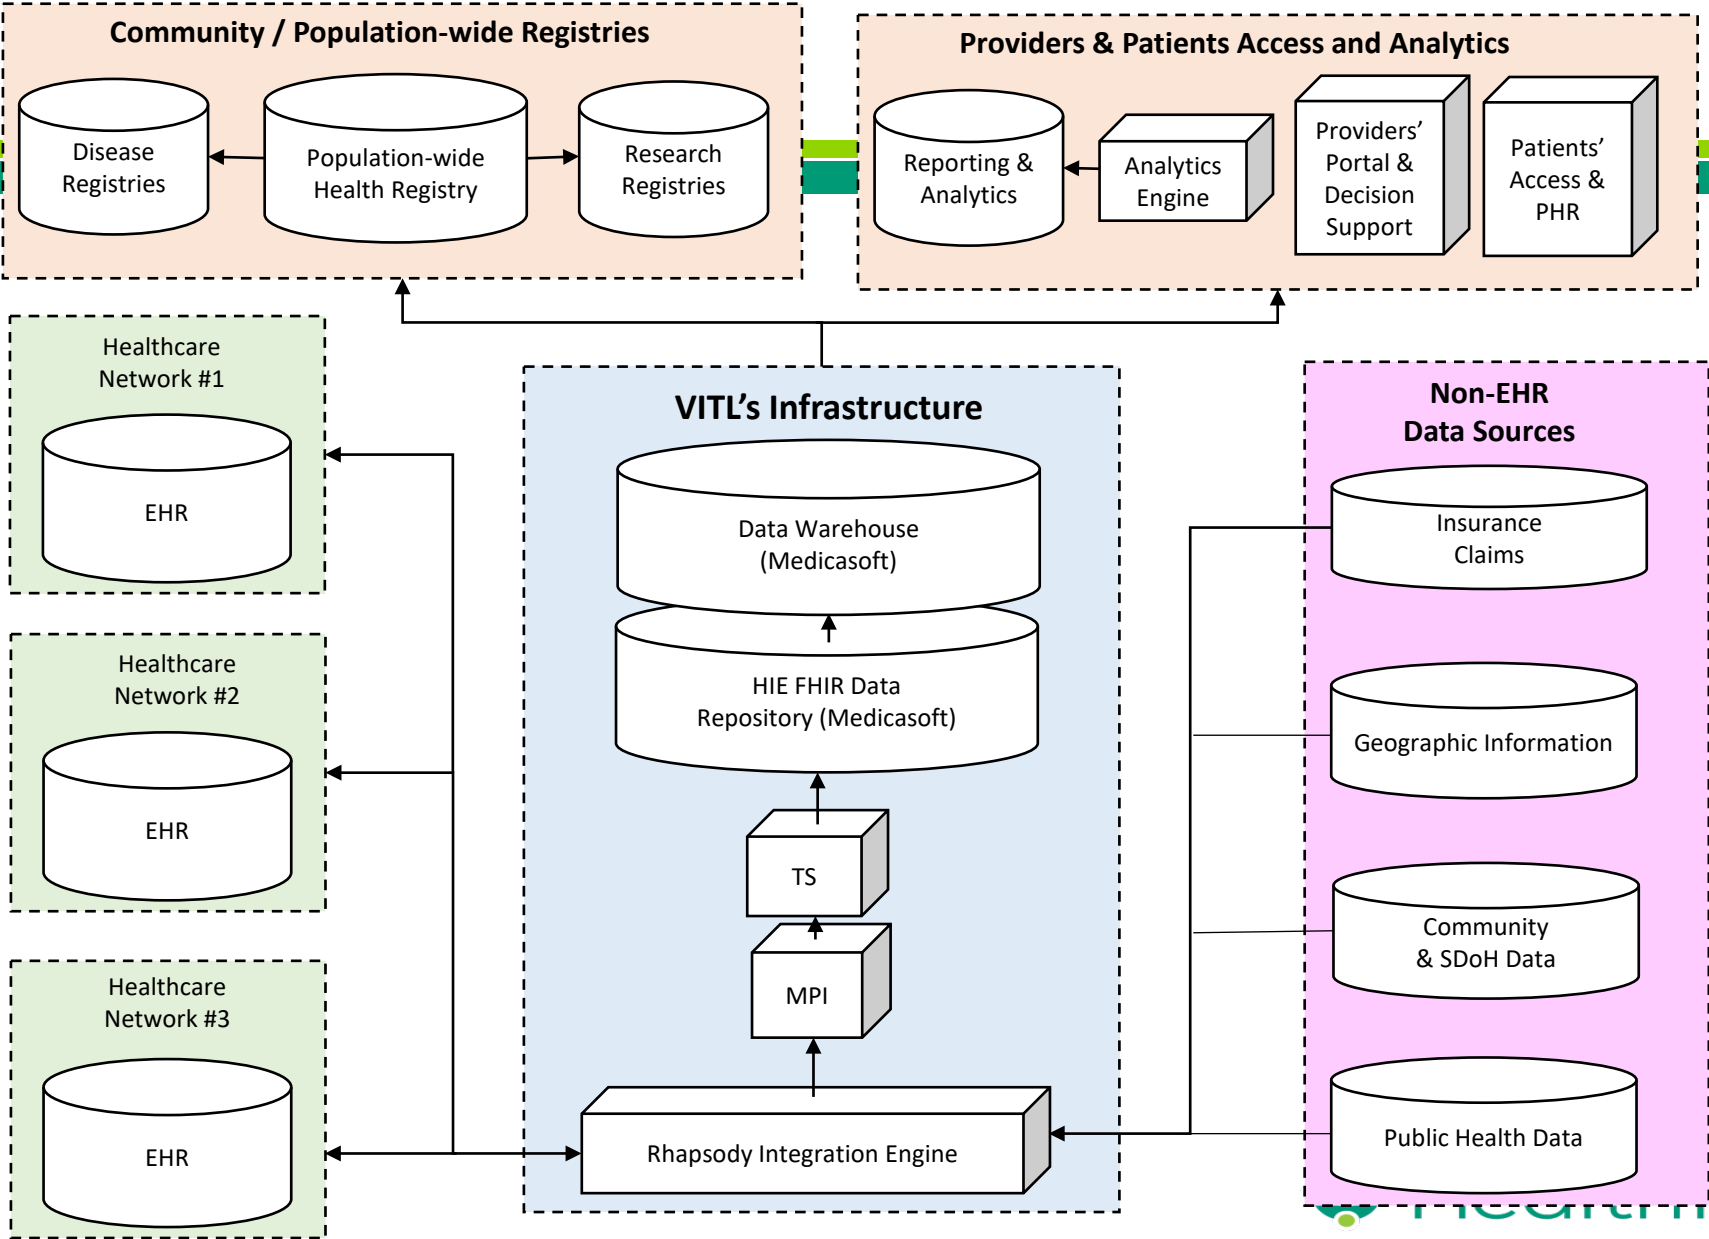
Community / Population-wide Registries

Disease Registries

Population-wide Health Registry

Research Registries

Providers & Patients Access and Analytics

Reporting & Analytics

Analytics Engine

Providers' Portal & Decision Support

Patients' Access & PHR

Healthcare Network #1

EHR

Healthcare Network #2

EHR

Healthcare Network #3

EHR

VITL's Infrastructure

Data Warehouse (Medicasoft)

HIE FHIR Data Repository (Medicasoft)

TS

MPI

Rhapsody Integration Engine

Non-EHR Data Sources

Insurance Claims

Geographic Information

Community & SDoH Data

Public Health Data